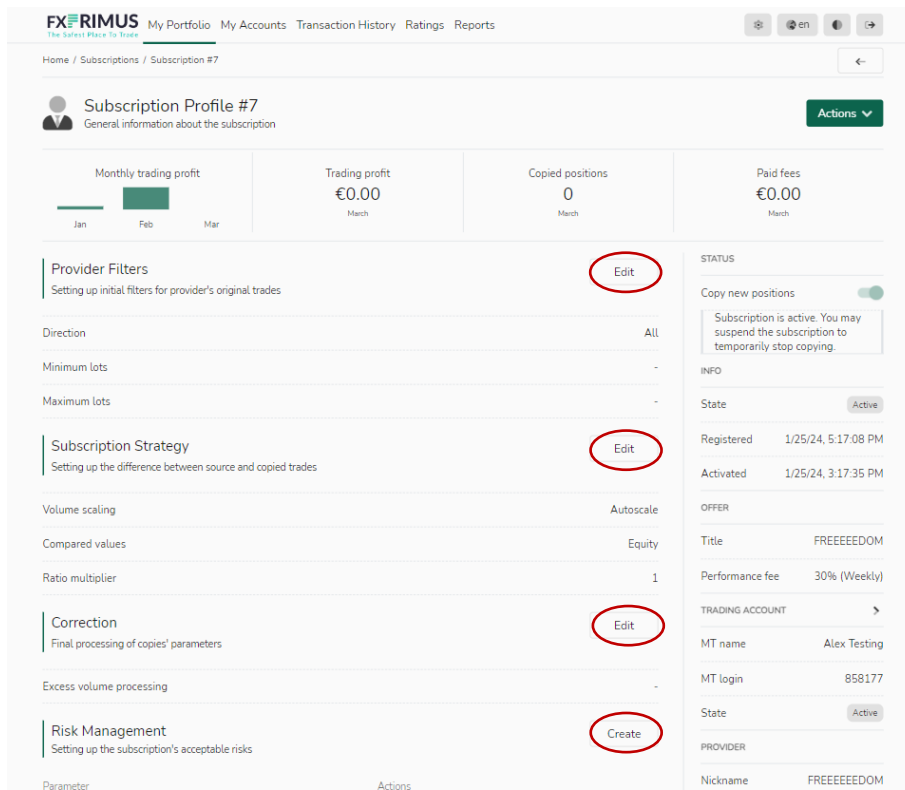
FXPRIMUS
The Safest Place To Trade

My Portfolio My Accounts Transaction History Ratings Reports

en

Home / Subscriptions / Subscription #7

←

Subscription Profile #7
General information about the subscription

Actions

Monthly trading profit
Jan Feb Mar

Trading profit
€0.00
March

Copied positions
0
March

Paid fees
€0.00
March

Provider Filters
Setting up initial filters for provider's original trades

Edit

| Direction | All |
|---|---|
| Minimum lots | - |
| Maximum lots | - |

Subscription Strategy
Setting up the difference between source and copied trades

Edit

| Volume scaling | Autoscale |
|---|---|
| Compared values | Equity |
| Ratio multiplier | 1 |

Correction
Final processing of copies' parameters

Edit

| Excess volume processing | - |
|---|---|

Risk Management
Setting up the subscription's acceptable risks

Create

Parameter Actions

STATUS

Copy new positions

Subscription is active. You may suspend the subscription to temporarily stop copying.

INFO

| State | Active |
|---|---|
| Registered | 1/25/24, 5:17:08 PM |
| Activated | 1/25/24, 3:17:35 PM |

OFFER

| Title | FREEEEEDOM |
|---|---|
| Performance fee | 30% (Weekly) |

TRADING ACCOUNT

| MT name | Alex Testing |
|---|---|
| MT login | 858177 |
| State | Active |

PROVIDER

| Nickname | FREEEEEDOM |
|---|---|